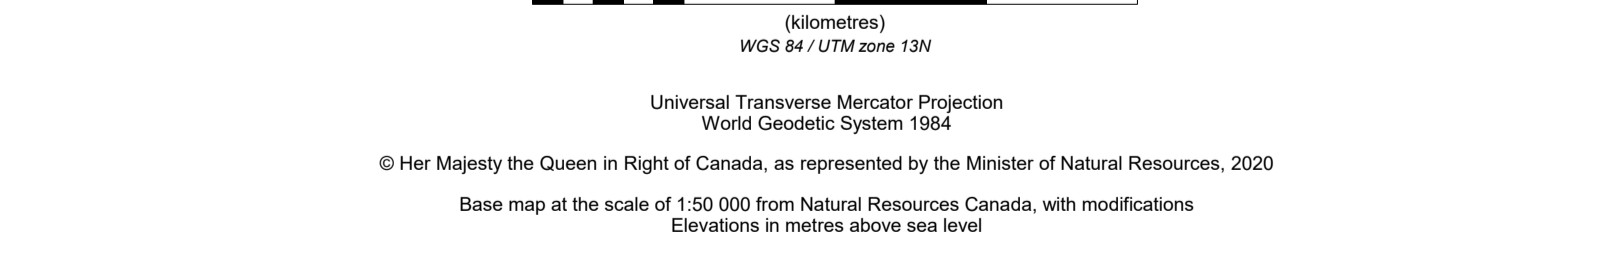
(kilometres)
WGS 84 / UTM zone 13N

Universal Transverse Mercator Projection
World Geodetic System 1984

© Her Majesty the Queen in Right of Canada, as represented by the Minister of Natural Resources, 2020

Base map at the scale of 1:50 000 from Natural Resources Canada, with modifications
Elevations in metres above sea level